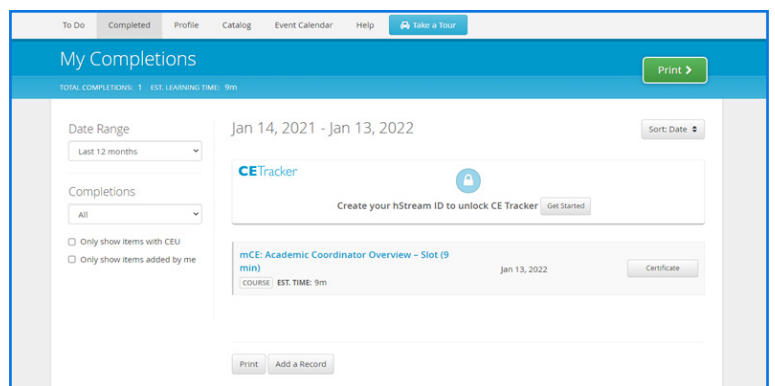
To Do Completed Profile Catalog Event Calendar Help Take a Tour

My Completions

Print

TOTAL COMPLETIONS: 1 EST. LEARNING TIME: 9m

Date Range

Last 12 months

Completions

All

Only show items with CEU

Only show items added by me

Jan 14, 2021 - Jan 13, 2022

Sort: Date

CETracker

Create your hStream ID to unlock CE Tracker Get Started

mCE: Academic Coordinator Overview – Slot (9 min)

COURSE EST. TIME: 9m

Jan 13, 2022

Certificate

Print Add a Record